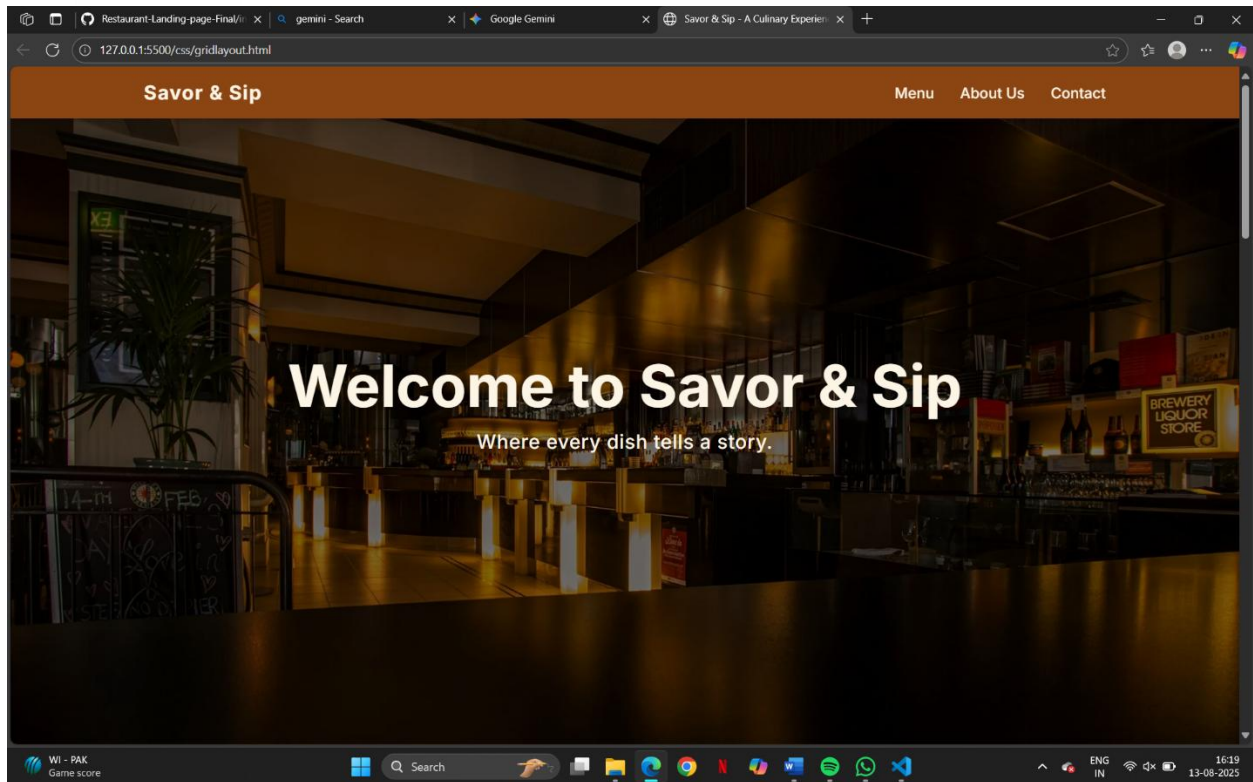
Restaurant-Landing-page-Final/i ×
gemini - Search ×
Google Gemini ×
Savor & Sip - A Culinary Experien ×
+

127.0.0.1:5500/css/gridlayout.html

Savor & Sip

Menu About Us Contact

Welcome to Savor & Sip

Where every dish tells a story.

EX

14-TH FEB

BREWERY LIQUOR STORE

WI - PAK
Game score

Search

ENG
IN

16:19
13-08-2025